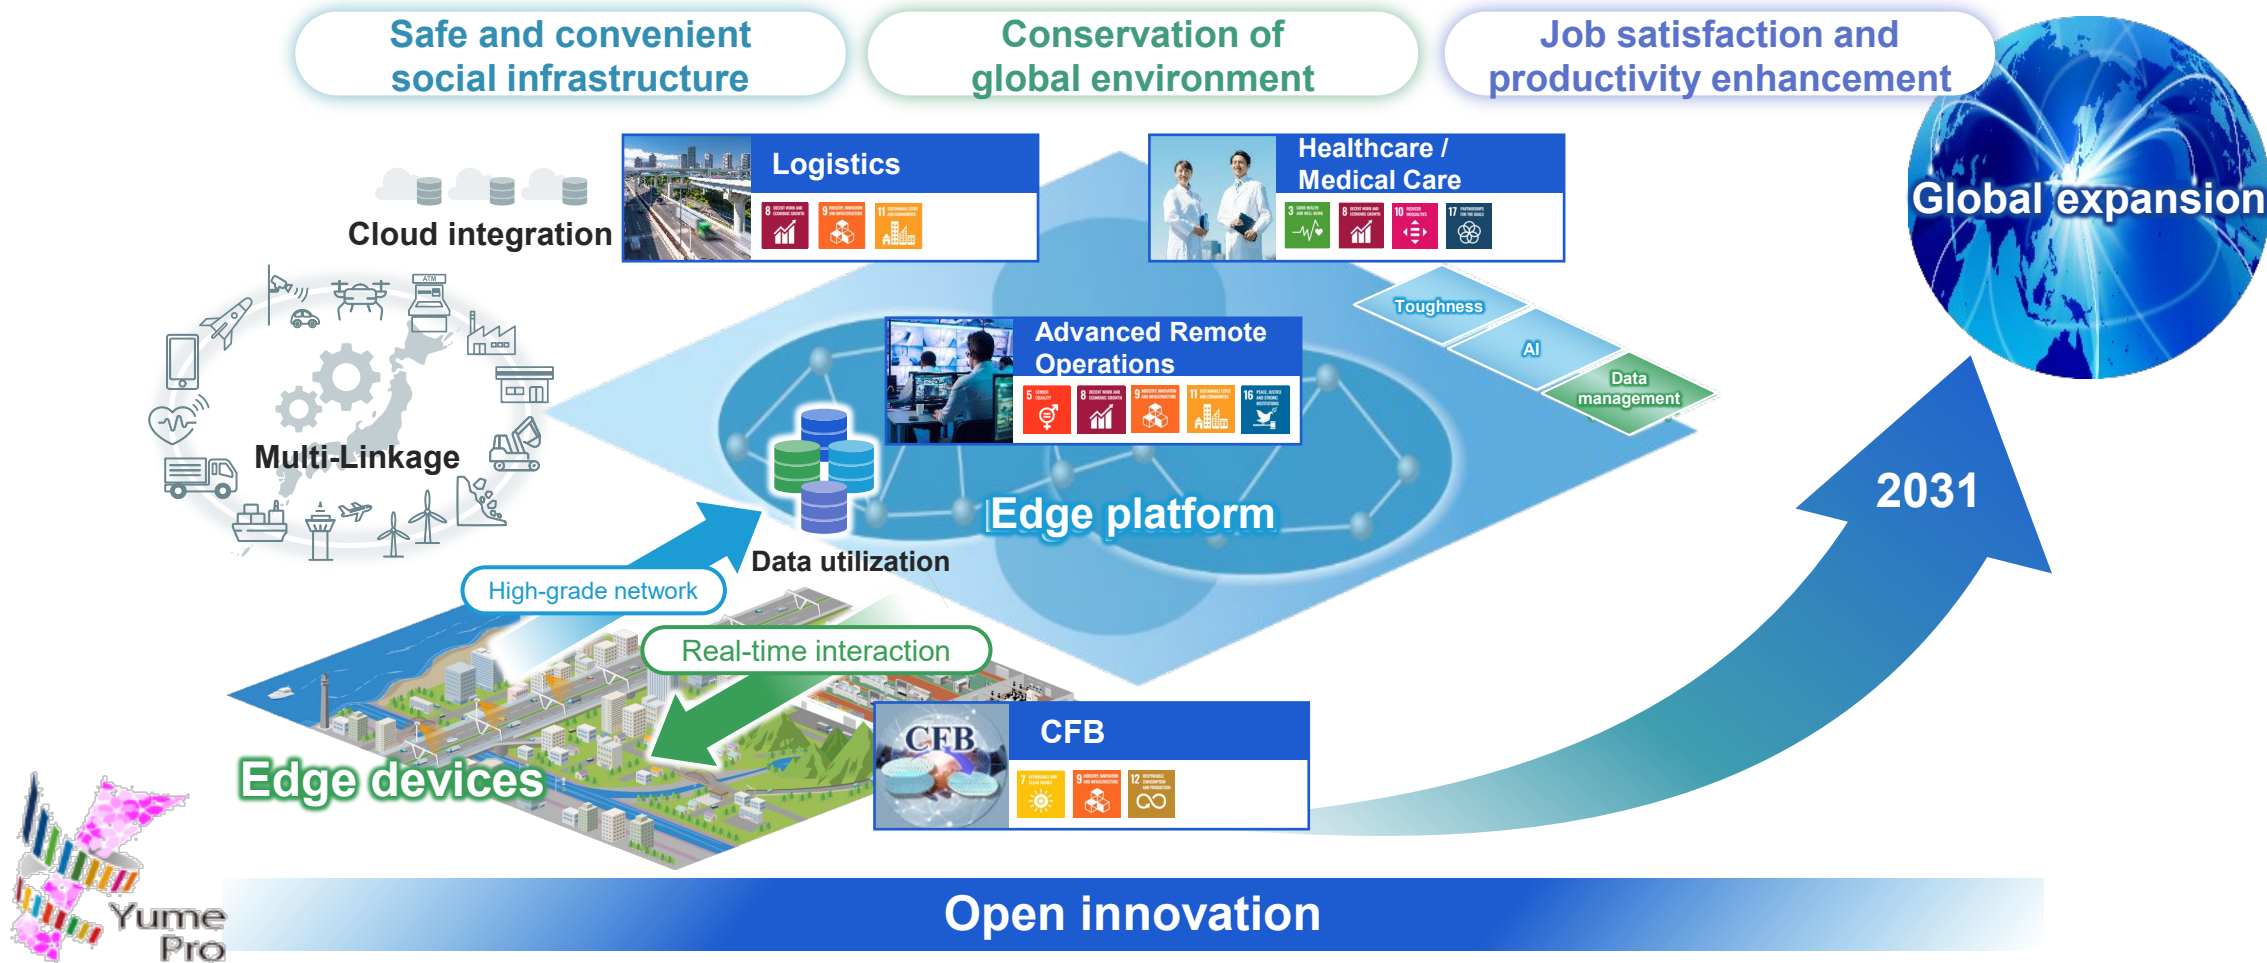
Safe and convenient social infrastructure

Conservation of global environment

Job satisfaction and productivity enhancement

Global expansion

Cloud integration

Logistics

8 9 11

Healthcare / Medical Care

3 8 10 17

Multi-Linkage

ATM

Advanced Remote Operations

5 8 9 11 16

Toughness

AI

Data management

Edge platform

2031

Data utilization

High-grade network

Real-time interaction

Edge devices

CFB

CFB

7 9 12

Yume Pro

Open innovation